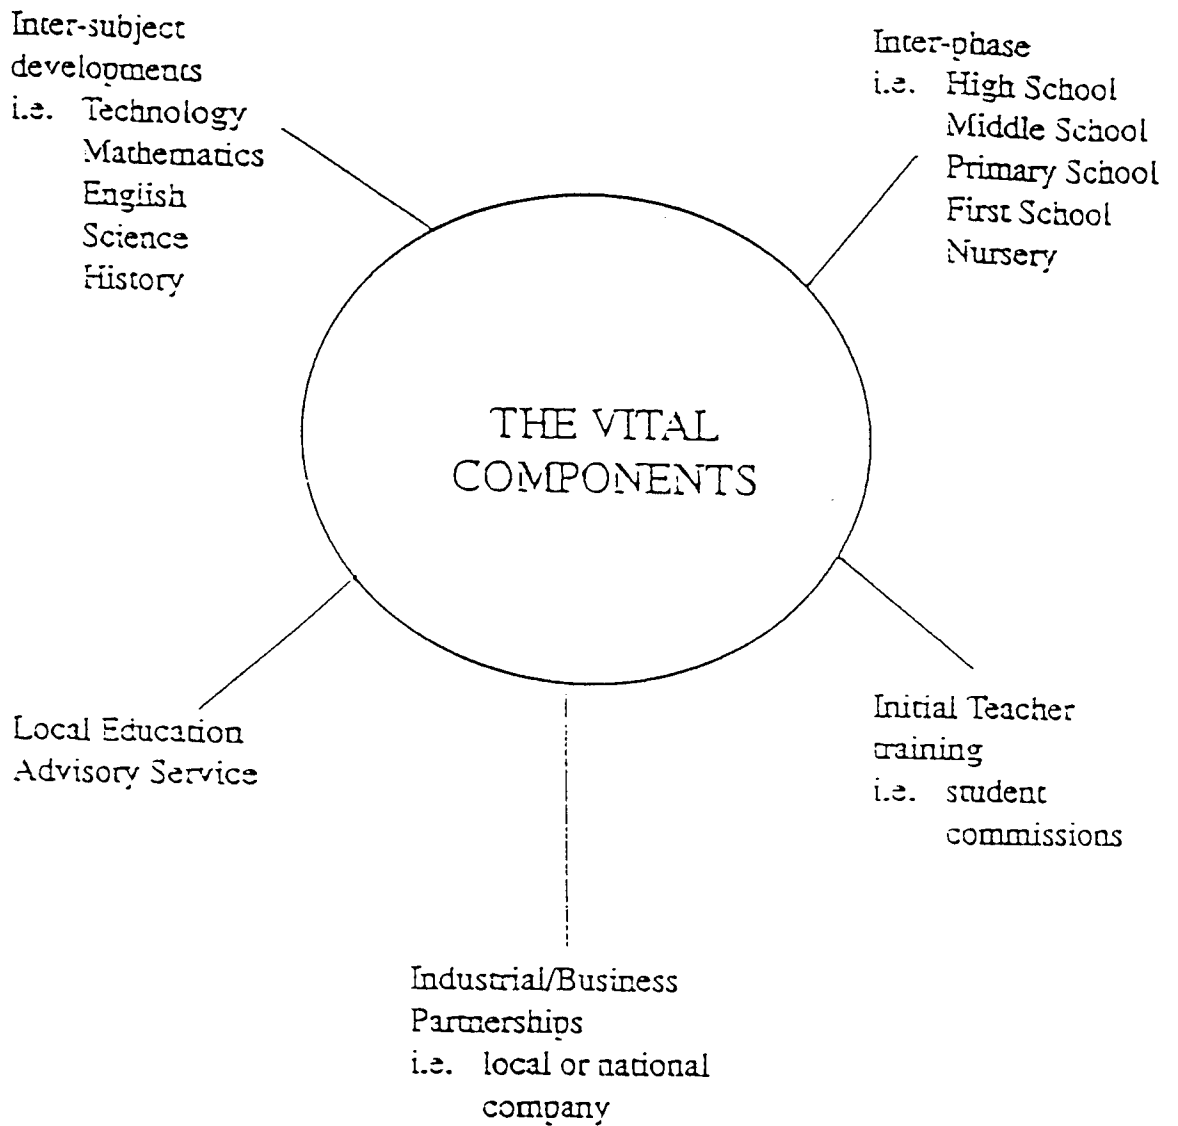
Inter-subject developments
i.e. Technology
Mathematics
English
Science
History

Inter-phase
i.e. High School
Middle School
Primary School
First School
Nursery

THE VITAL COMPONENTS

Local Education Advisory Service

Initial Teacher training
i.e. student commissions

Industrial/Business Partnerships
i.e. local or national company